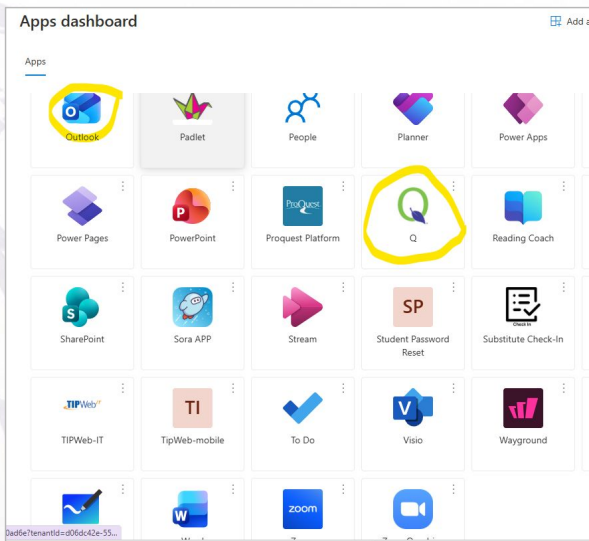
Apps dashboard

Add a

Apps

Outlook

Padlet

People

Planner

Power Apps

Power Pages

PowerPoint

ProQuest

Proquest Platform

Q

Reading Coach

SharePoint

Sora APP

Stream

SP

Student Password Reset

Check In

Substitute Check-In

TIPWeb

TIPWeb-IT

TI

TipWeb-mobile

To Do

Visio

Wayground

zoom

0ad6e?tenantId=d06dc42e-55...